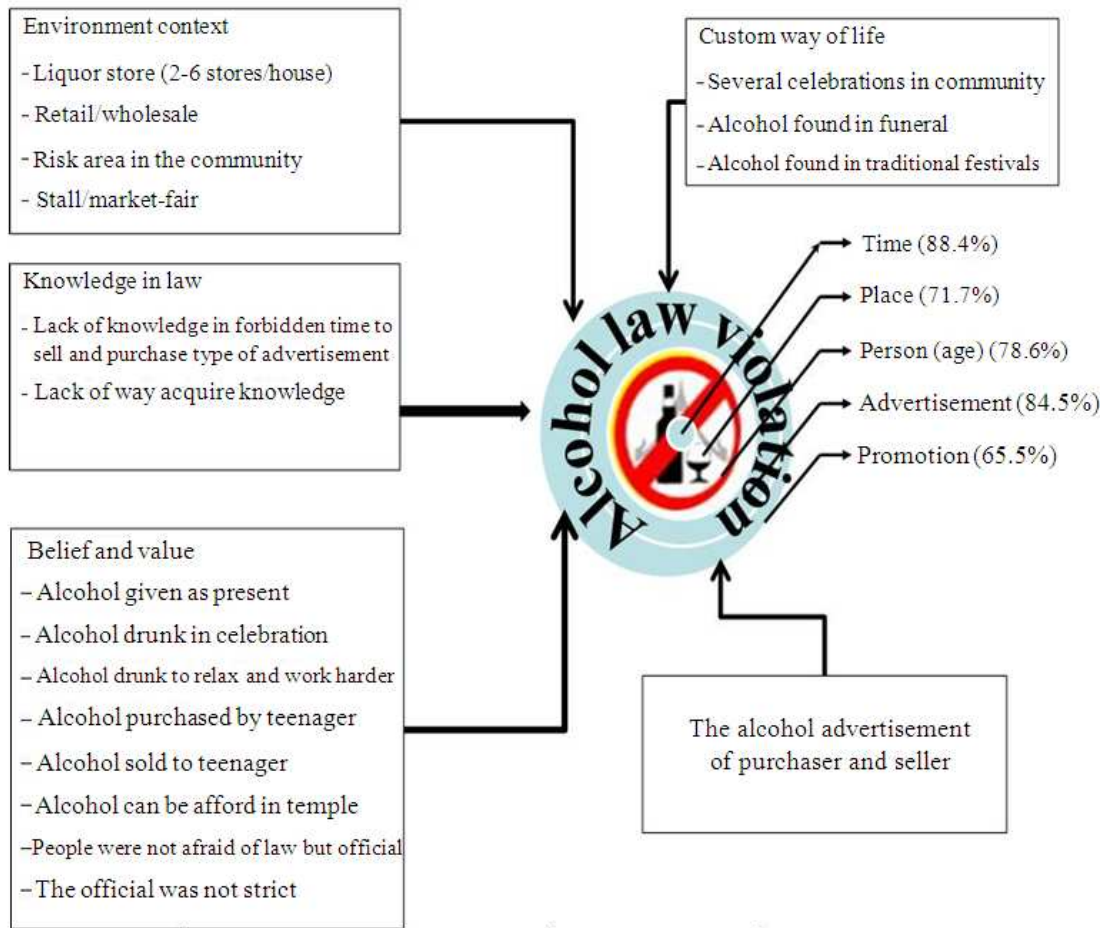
Environment context
- Liquor store (2-6 stores/house)
- Retail/wholesale
- Risk area in the community
- Stall/market-fair

Custom way of life
- Several celebrations in community
- Alcohol found in funeral
- Alcohol found in traditional festivals

Knowledge in law
- Lack of knowledge in forbidden time to sell and purchase type of advertisement
- Lack of way acquire knowledge

Alcohol law violation

Time (88.4%)
Place (71.7%)
Person (age) (78.6%)
Advertisement (84.5%)
Promotion (65.5%)

Belief and value
– Alcohol given as present
– Alcohol drunk in celebration
– Alcohol drunk to relax and work harder
– Alcohol purchased by teenager
– Alcohol sold to teenager
– Alcohol can be afford in temple
–People were not afraid of law but official
– The official was not strict

The alcohol advertisement of purchaser and seller